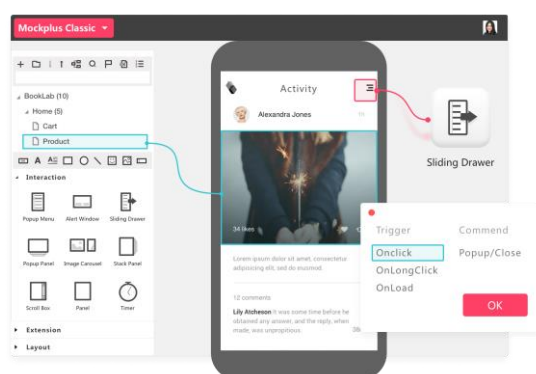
Mockplus Classic

BookLab (10)
Home (5)
Cart
Product

Interaction
Popup Menu
Alert Window
Sliding Drawer
Popup Panel
Image Carousel
Stack Panel
Scroll Box
Panel
Timer

Extension
Layout

Activity
Alexandra Jones
1h
34 likes
Lorem ipsum dolor sit amet, consectetur adipiscing elit, sed do iiucmod.
12 comments
Lily Atcheson It was some time before he obtained any answer, and the reply, when made, was unpropitious
38

Sliding Drawer

Trigger
Commend
Onclick
Popup/Close
OnLongClick
OnLoad
OK